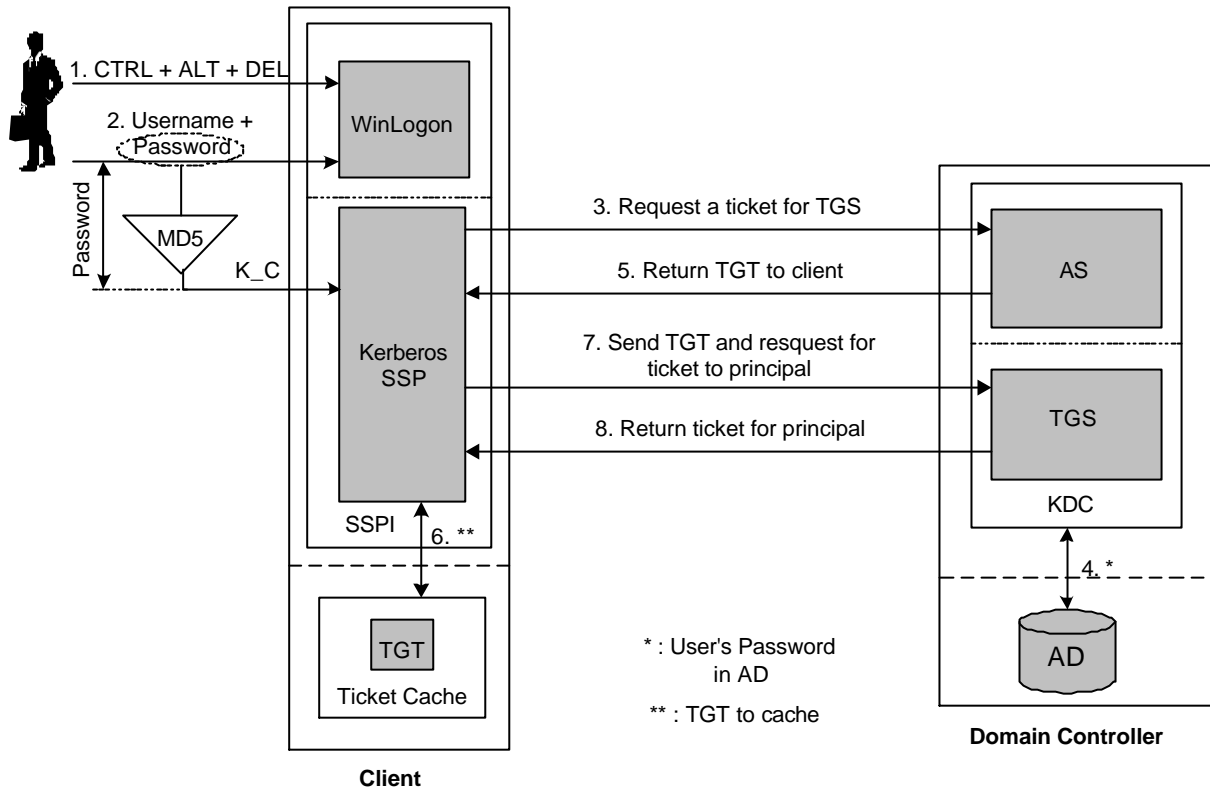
1. CTRL + ALT + DEL

2. Username + Password

WinLogon

Password

MD5

K_C

Kerberos SSP

SSPI

6. **

TGT

Ticket Cache

Client

3. Request a ticket for TGS

5. Return TGT to client

7. Send TGT and resquest for ticket to principal

8. Return ticket for principal

AS

TGS

KDC

4. *

AD

Domain Controller

* : User's Password in AD

** : TGT to cache